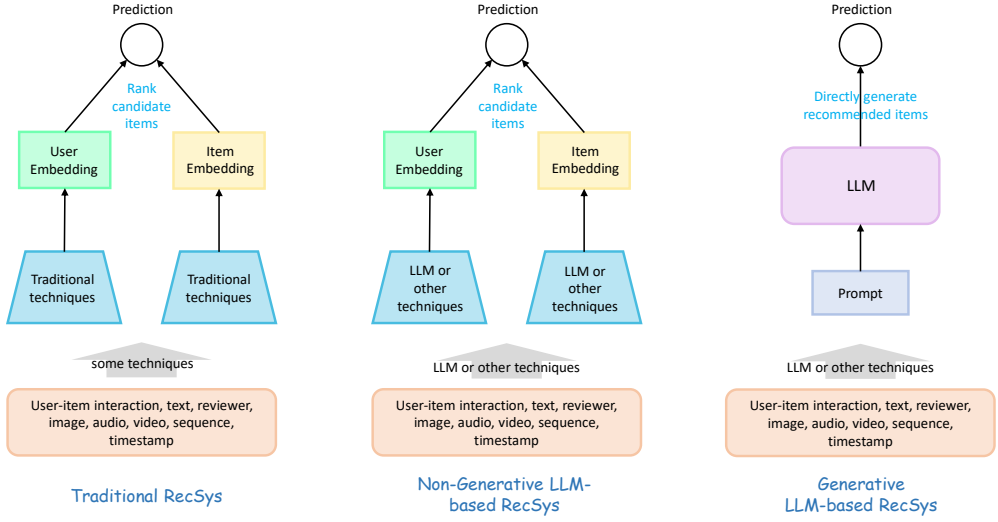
Prediction

Rank candidate items

User Embedding

Item Embedding

Traditional techniques

Traditional techniques

some techniques

User-item interaction, text, reviewer, image, audio, video, sequence, timestamp

Traditional RecSys

Prediction

Rank candidate items

User Embedding

Item Embedding

LLM or other techniques

LLM or other techniques

LLM or other techniques

User-item interaction, text, reviewer, image, audio, video, sequence, timestamp

Non-Generative LLM-based RecSys

Prediction

Directly generate recommended items

LLM

Prompt

LLM or other techniques

User-item interaction, text, reviewer, image, audio, video, sequence, timestamp

Generative LLM-based RecSys